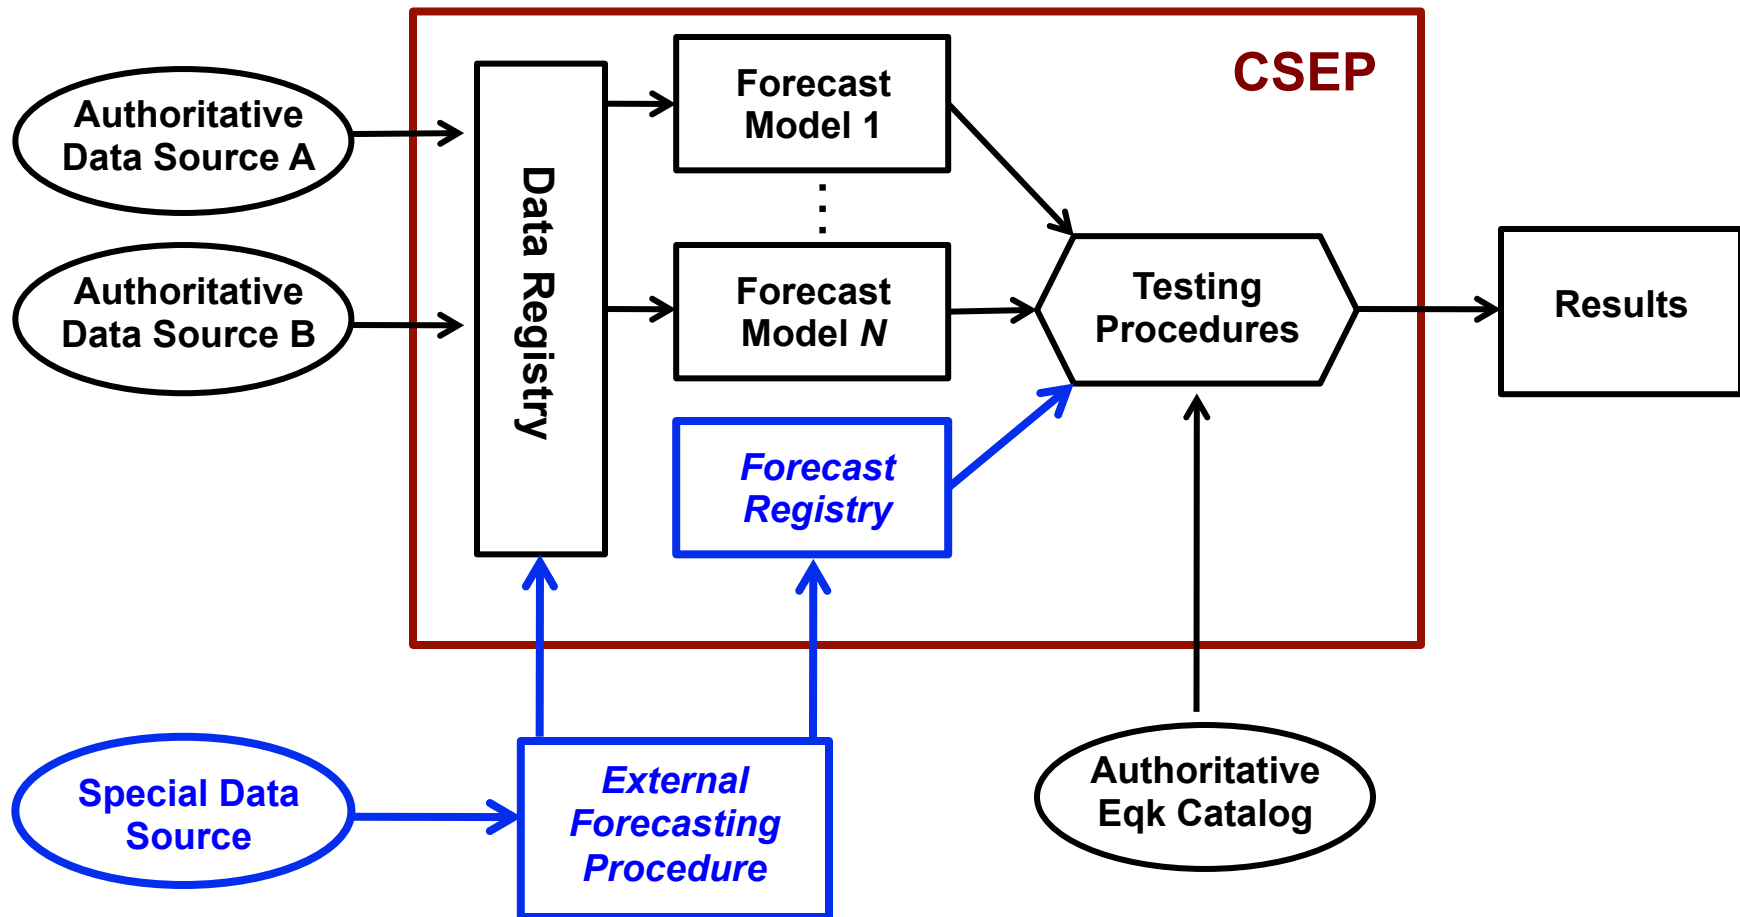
CSEP

Authoritative Data Source A

Authoritative Data Source B

Data Registry

Forecast Model 1

⋮

Forecast Model *N*

*Forecast Registry*

Testing Procedures

Results

Special Data Source

*External Forecasting Procedure*

Authoritative Eqk Catalog